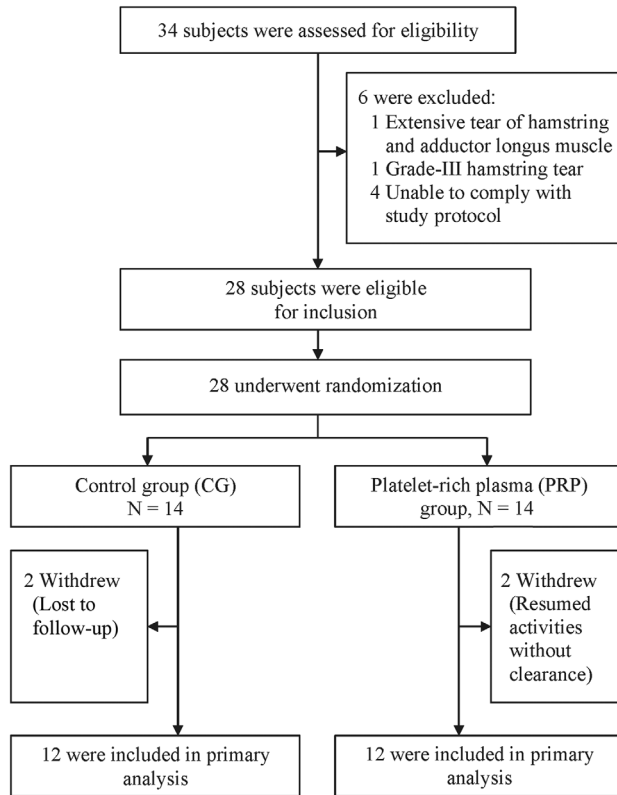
34 subjects were assessed for eligibility

6 were excluded:
1 Extensive tear of hamstring and adductor longus muscle
1 Grade-III hamstring tear
4 Unable to comply with study protocol

28 subjects were eligible for inclusion

28 underwent randomization

Control group (CG)
N = 14

Platelet-rich plasma (PRP) group, N = 14

2 Withdrew (Lost to follow-up)

2 Withdrew (Resumed activities without clearance)

12 were included in primary analysis

12 were included in primary analysis